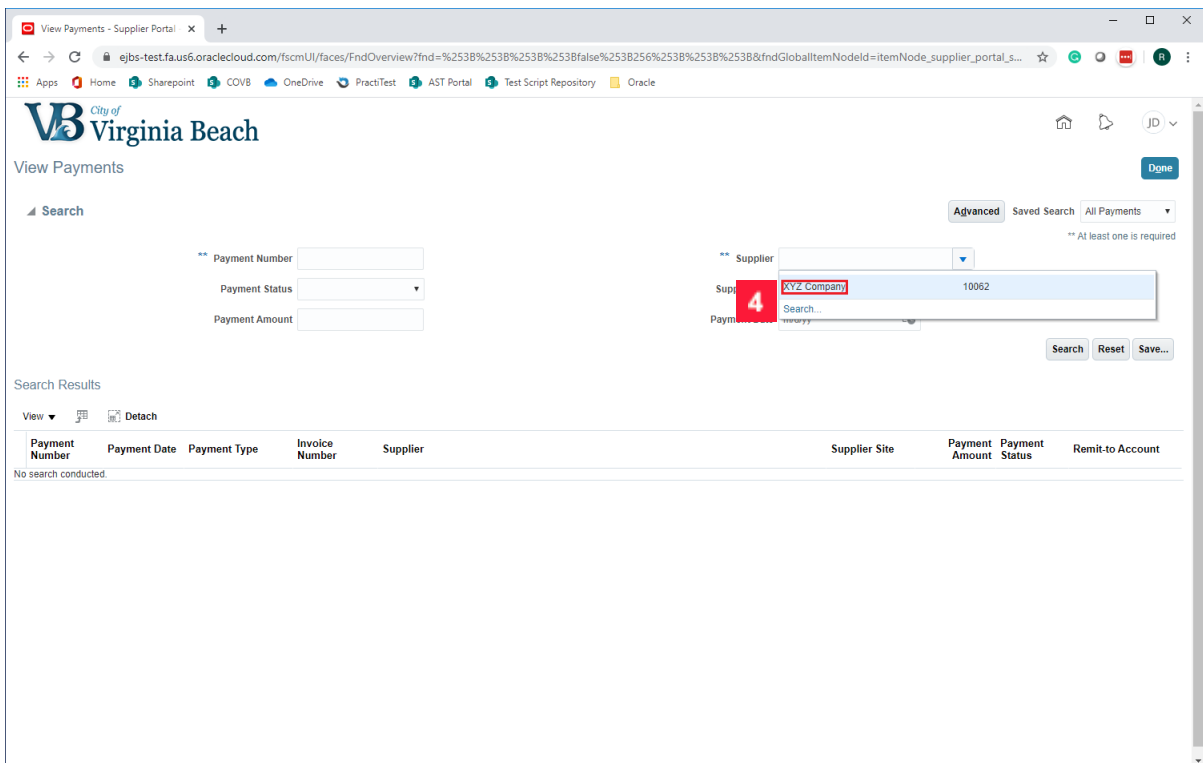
View Payments - Supplier Portal

ejbs-test.fa.us6.oraclecloud.com/fscmUI/faces/FndOverview?fnd=%253B%253B%253B%253Bfalse%253B256%253B%253B%253B&fndGlobalItemNodeId=itemNode_supplier_portal_s...

Apps Home Sharepoint COVB OneDrive PractiTest AST Portal Test Script Repository Oracle

City of Virginia Beach

JD

View Payments

Done

Search

Advanced Saved Search All Payments

** At least one is required

** Payment Number

Payment Status

Payment Amount

** Supplier

Supp

Payment Date

XYZ Company 10062

Search...

4

Search Reset Save...

Search Results

View Detach

| Payment Number | Payment Date | Payment Type | Invoice Number | Supplier | Supplier Site | Payment Amount | Payment Status | Remit-to Account |
|---|---|---|---|---|---|---|---|---|

No search conducted.